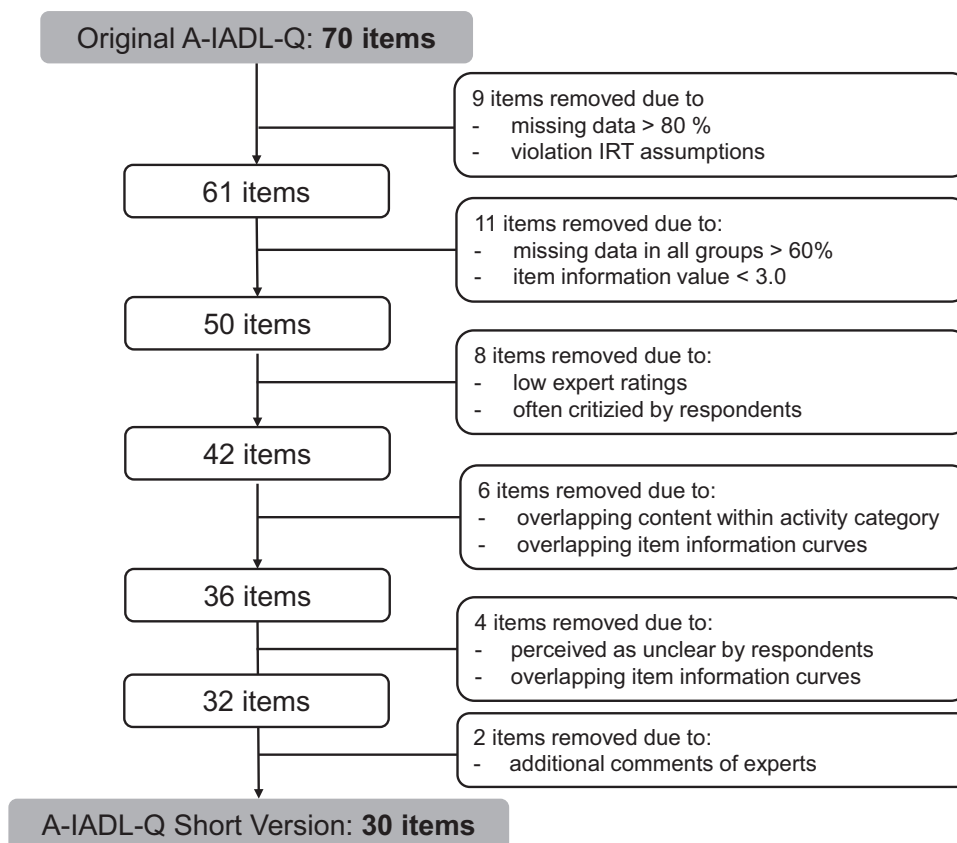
Original A-IADL-Q: **70 items**

9 items removed due to
- missing data > 80 %
- violation IRT assumptions

61 items

11 items removed due to:
- missing data in all groups > 60%
- item information value < 3.0

50 items

8 items removed due to:
- low expert ratings
- often critizied by respondents

42 items

6 items removed due to:
- overlapping content within activity category
- overlapping item information curves

36 items

4 items removed due to:
- perceived as unclear by respondents
- overlapping item information curves

32 items

2 items removed due to:
- additional comments of experts

A-IADL-Q Short Version: **30 items**